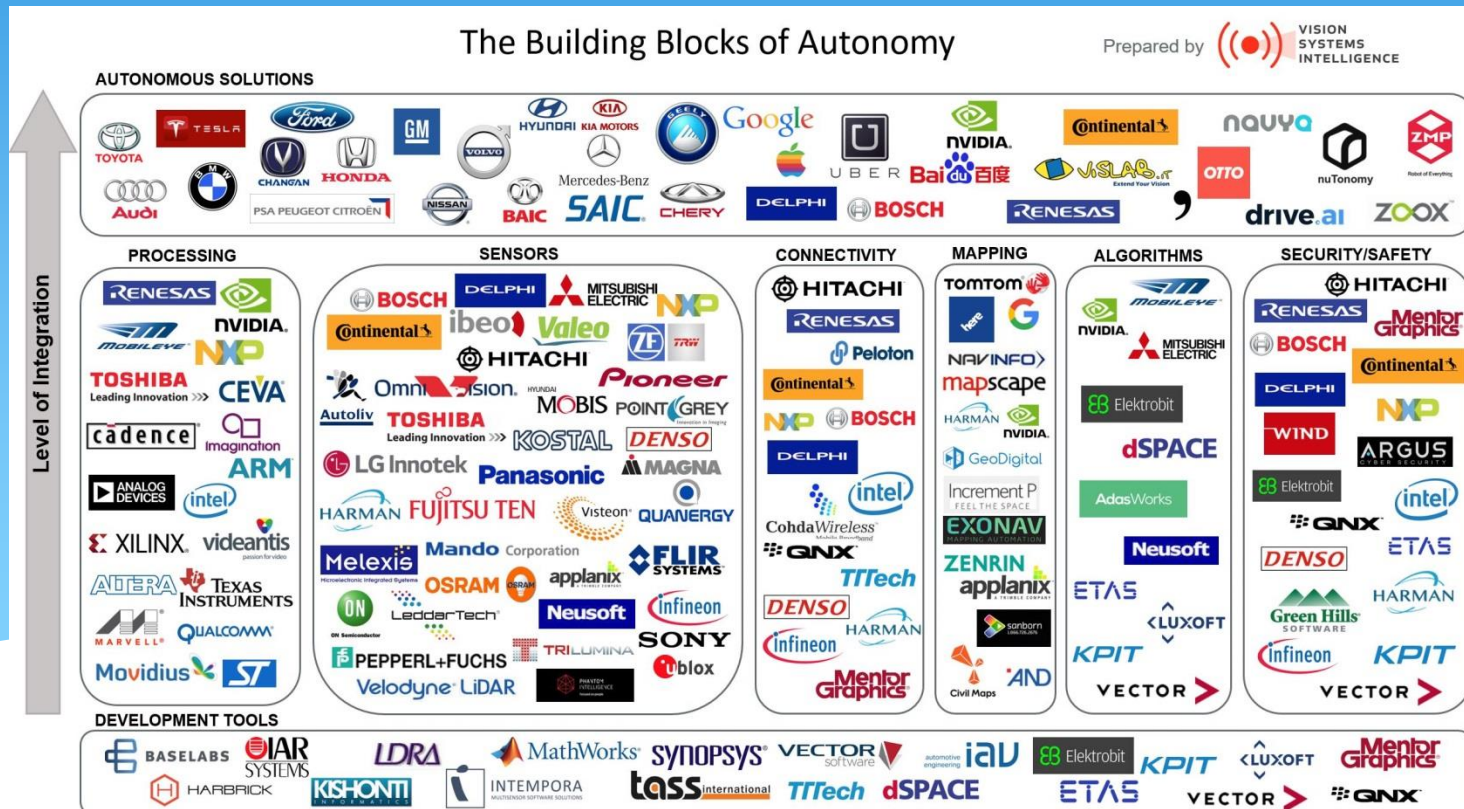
The Building Blocks of Autonomy

Prepared by VISION SYSTEMS INTELLIGENCE

AUTONOMOUS SOLUTIONS

TOYOTA
TESLA
Ford
CHANGAN
HONDA
GM
Audi
BMW
PSA PEUGEOT CITROËN
NISSAN
VOLVO
HYUNDAI
KIA MOTORS
BAIC
Mercedes-Benz
SAIC
CHERY
Google
DELPHI
UBER
BOSCH
NVIDIA.
Baidu百度
Continental
VISLAB.it Extend Your Vision
RENESAS
OTTO
nauya
nuTonomy
ZMP Robot of Everything
drive.ai
ZOOX

Level of Integration

PROCESSING
RENESAS
NVIDIA.
MOBILEYE
NXP
TOSHIBA Leading Innovation >>>
CEVA
cadence
Imagination
ARM
ANALOG DEVICES
intel
XILINX.
videantis passion for video
ALTERA
TEXAS INSTRUMENTS
MARVELL
QUALCOMM
Movidius
ST

SENSORS
BOSCH
DELPHI
MITSUBISHI ELECTRIC
NXP
Continental
ibeo
Valeo
ZF TRW
HITACHI
OmniVision.
HYUNDAI MOBIS
Pioneer
POINT GREY Innovation in Imaging
Autoliv
TOSHIBA Leading Innovation >>>
KOSTAL
DENSO
LG Innotek
Panasonic
MAGNA
HARMAN
FUJITSU TEN
Visteon
QUANERGY
Melexis Microelectronic Integrated Systems
Mando Corporation
FLIR SYSTEMS
ON Semiconductor
OSRAM
applanix A TRIMBLE COMPANY
LeddarTech
Neusoft
infineon
SONY
TRILUMINA
PEPPERL+FUCHS
ublox
Velodyne LiDAR
PHANTOM INTELLIGENCE

CONNECTIVITY
HITACHI
RENESAS
Peloton
Continental
NXP
BOSCH
DELPHI
intel
CohdaWireless Mobile Beyond
QNX
TTTech
DENSO
infineon
HARMAN
Mentor Graphics

MAPPING
TOMTOM
here
G
NAVINFO
mapscape
HARMAN
NVIDIA.
GeoDigital
Increment P FEEL THE SPACE
EXONAV MAPPING AUTOMATION
ZENRIN
applanix A TRIMBLE COMPANY
sanborn
Civil Maps
AND

ALGORITHMS
MOBILEYE
NVIDIA.
MITSUBISHI ELECTRIC
Elektrobit
dSPACE
AdasWorks
Neusoft
ETAS
LUXOFT
KPIT
VECTOR

SECURITY/SAFETY
HITACHI
RENESAS
Mentor Graphics
BOSCH
Continental
DELPHI
NXP
WIND
ARGUS CYBER SECURITY
Elektrobit
intel
QNX
DENSO
ETAS
Green Hills SOFTWARE
HARMAN
infineon
KPIT
VECTOR

DEVELOPMENT TOOLS
BASELABS
IAR SYSTEMS
HARBRICK
LDRA
KISHONTI INFORMATICS
INTEMPORA MULTISENSOR SOFTWARE SOLUTIONS
MathWorks
SYNOPSYS
tass international
VECTOR software
TTTech
dSPACE
automotive engineering IAV
Elektrobit
ETAS
KPIT
LUXOFT
VECTOR
Mentor Graphics
QNX